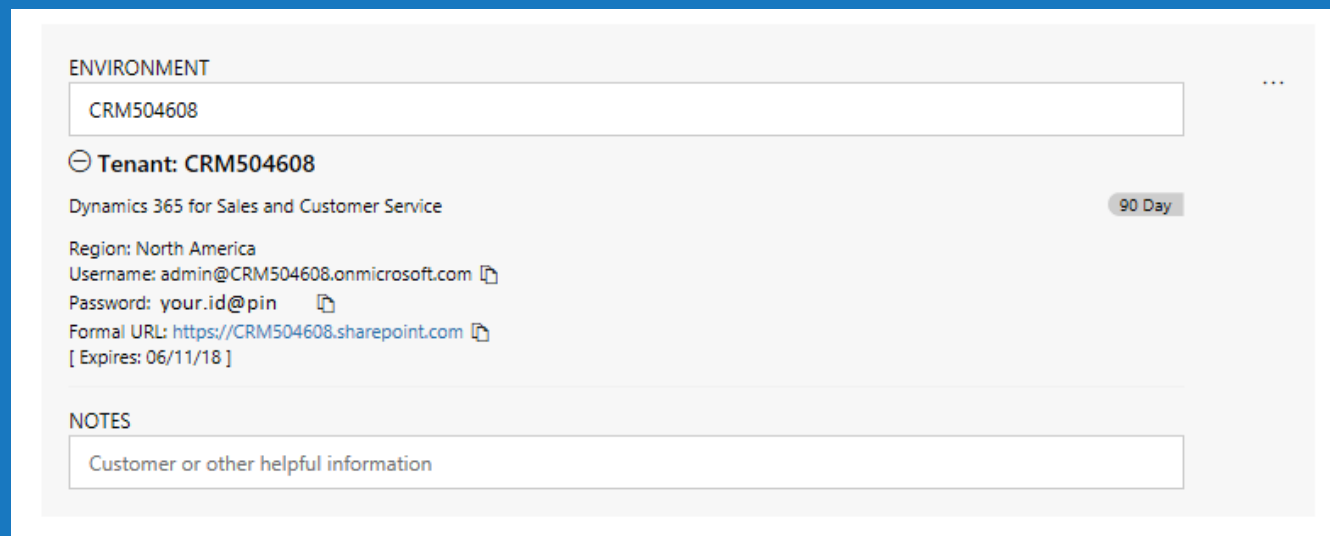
ENVIRONMENT

CRM504608

...

Tenant: CRM504608

Dynamics 365 for Sales and Customer Service

90 Day

Region: North America
Username: admin@CRM504608.onmicrosoft.com
Password: your.id@pin
Formal URL: https://CRM504608.sharepoint.com
[ Expires: 06/11/18 ]

NOTES

Customer or other helpful information